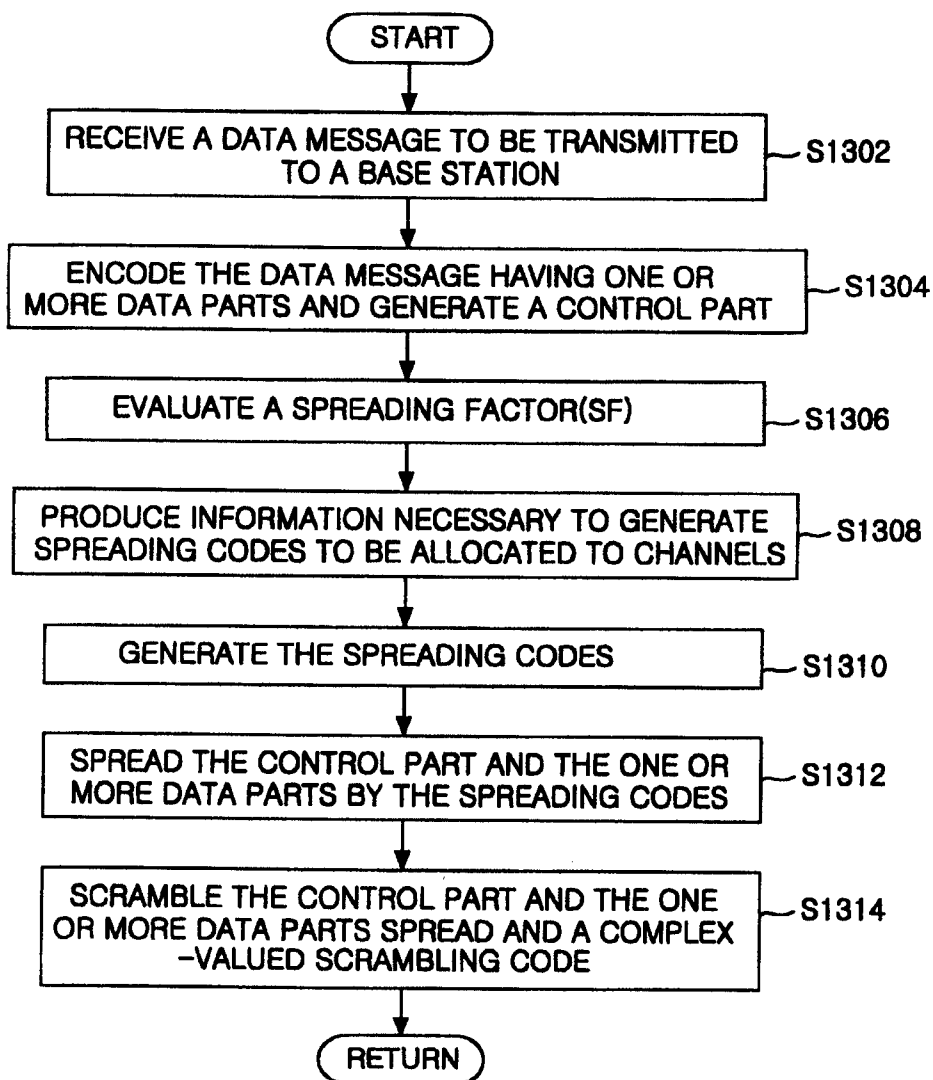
START

RECEIVE A DATA MESSAGE TO BE TRANSMITTED TO A BASE STATION

S1302

ENCODE THE DATA MESSAGE HAVING ONE OR MORE DATA PARTS AND GENERATE A CONTROL PART

S1304

EVALUATE A SPREADING FACTOR(SF)

S1306

PRODUCE INFORMATION NECESSARY TO GENERATE SPREADING CODES TO BE ALLOCATED TO CHANNELS

S1308

GENERATE THE SPREADING CODES

S1310

SPREAD THE CONTROL PART AND THE ONE OR MORE DATA PARTS BY THE SPREADING CODES

S1312

SCRAMBLE THE CONTROL PART AND THE ONE OR MORE DATA PARTS SPREAD AND A COMPLEX -VALUED SCRAMBLING CODE

S1314

RETURN